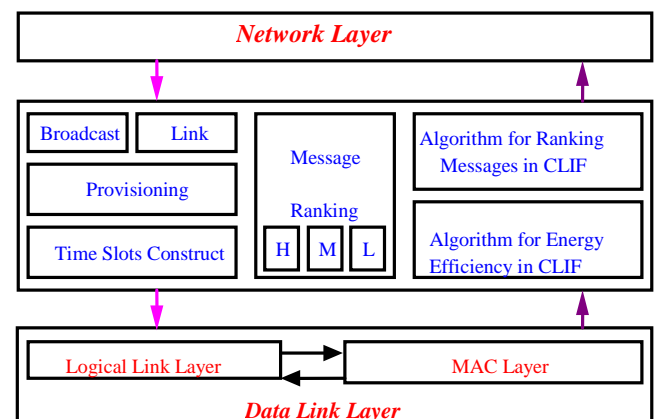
Network Layer

Broadcast

Link

Provisioning

Time Slots Construct

Message

Ranking

H

M

L

Algorithm for Ranking Messages in CLIF

Algorithm for Energy Efficiency in CLIF

Logical Link Layer

MAC Layer

Data Link Layer